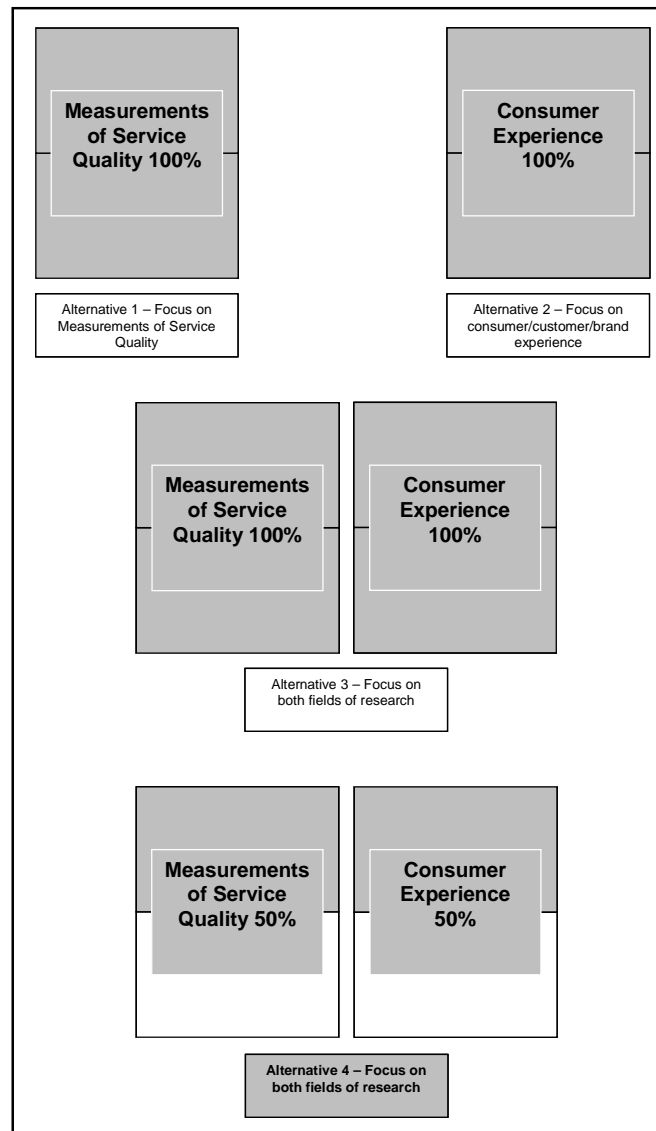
Measurements of Service Quality 100%

Consumer Experience 100%

Alternative 1 – Focus on Measurements of Service Quality

Alternative 2 – Focus on consumer/customer/brand experience

Measurements of Service Quality 100%

Consumer Experience 100%

Alternative 3 – Focus on both fields of research

Measurements of Service Quality 50%

Consumer Experience 50%

Alternative 4 – Focus on both fields of research